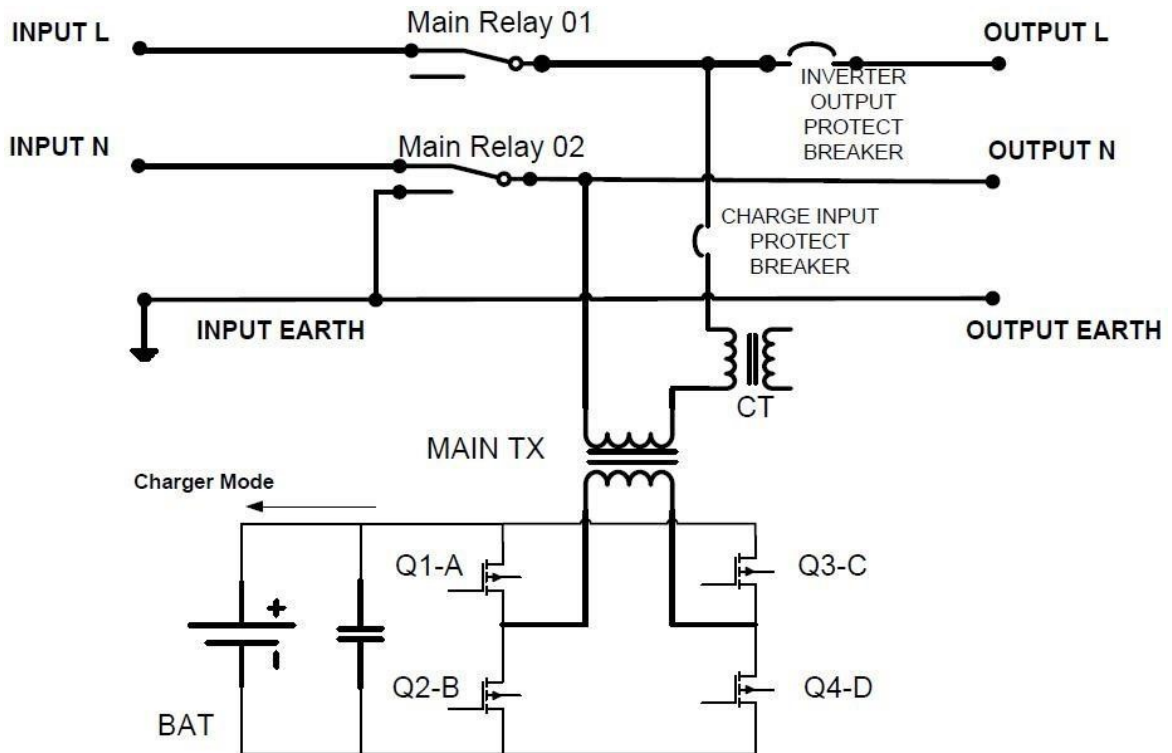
INPUT L

Main Relay 01

OUTPUT L

INVERTER OUTPUT PROTECT BREAKER

INPUT N

Main Relay 02

OUTPUT N

CHARGE INPUT PROTECT BREAKER

INPUT EARTH

OUTPUT EARTH

CT

MAIN TX

Charger Mode

Q1-A

Q3-C

+

-

Q2-B

Q4-D

BAT